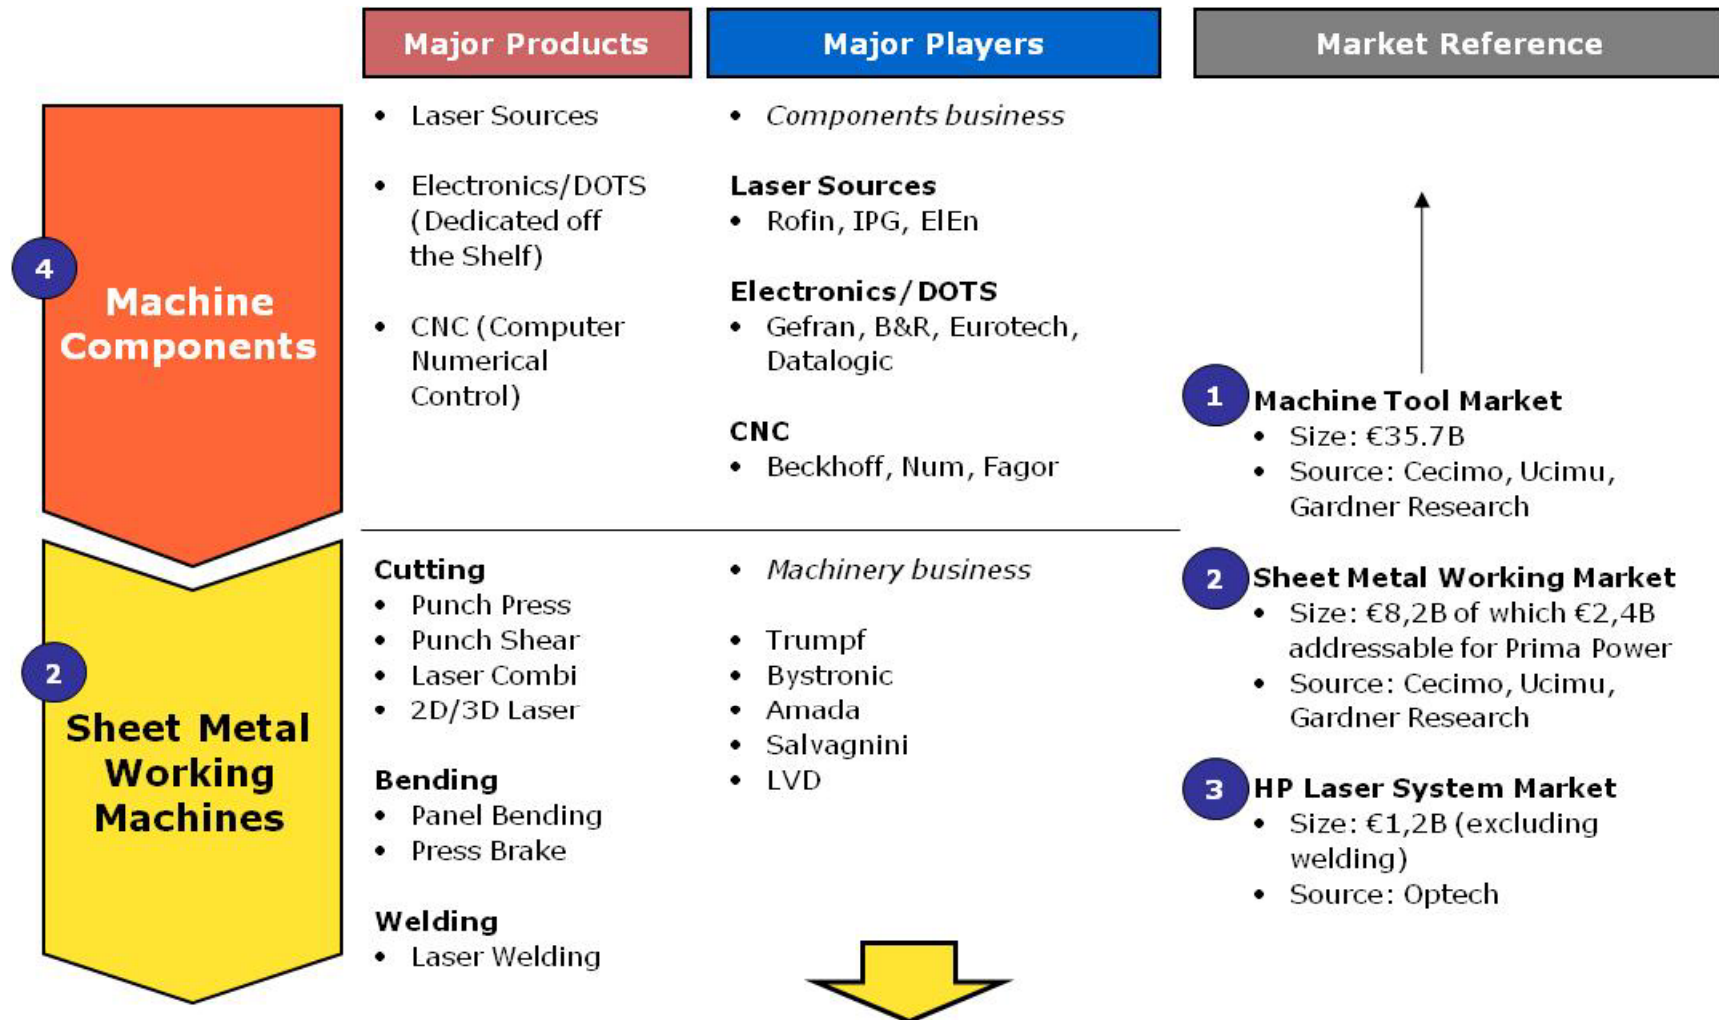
Major Products

Major Players

Market Reference

4

Machine Components

- Laser Sources
- Electronics/DOTS (Dedicated off the Shelf)
- CNC (Computer Numerical Control)

- *Components business*

**Laser Sources**
- Rofin, IPG, ElEn

**Electronics/DOTS**
- Gefran, B&R, Eurotech, Datalogic

**CNC**
- Beckhoff, Num, Fagor

1 **Machine Tool Market**
- Size: €35.7B
- Source: Cecimo, Ucimu, Gardner Research

2

Sheet Metal Working Machines

**Cutting**
- Punch Press
- Punch Shear
- Laser Combi
- 2D/3D Laser

**Bending**
- Panel Bending
- Press Brake

**Welding**
- Laser Welding

- *Machinery business*

- Trumpf
- Bystronic
- Amada
- Salvagnini
- LVD

2 **Sheet Metal Working Market**
- Size: €8,2B of which €2,4B addressable for Prima Power
- Source: Cecimo, Ucimu, Gardner Research

3 **HP Laser System Market**
- Size: €1,2B (excluding welding)
- Source: Optech